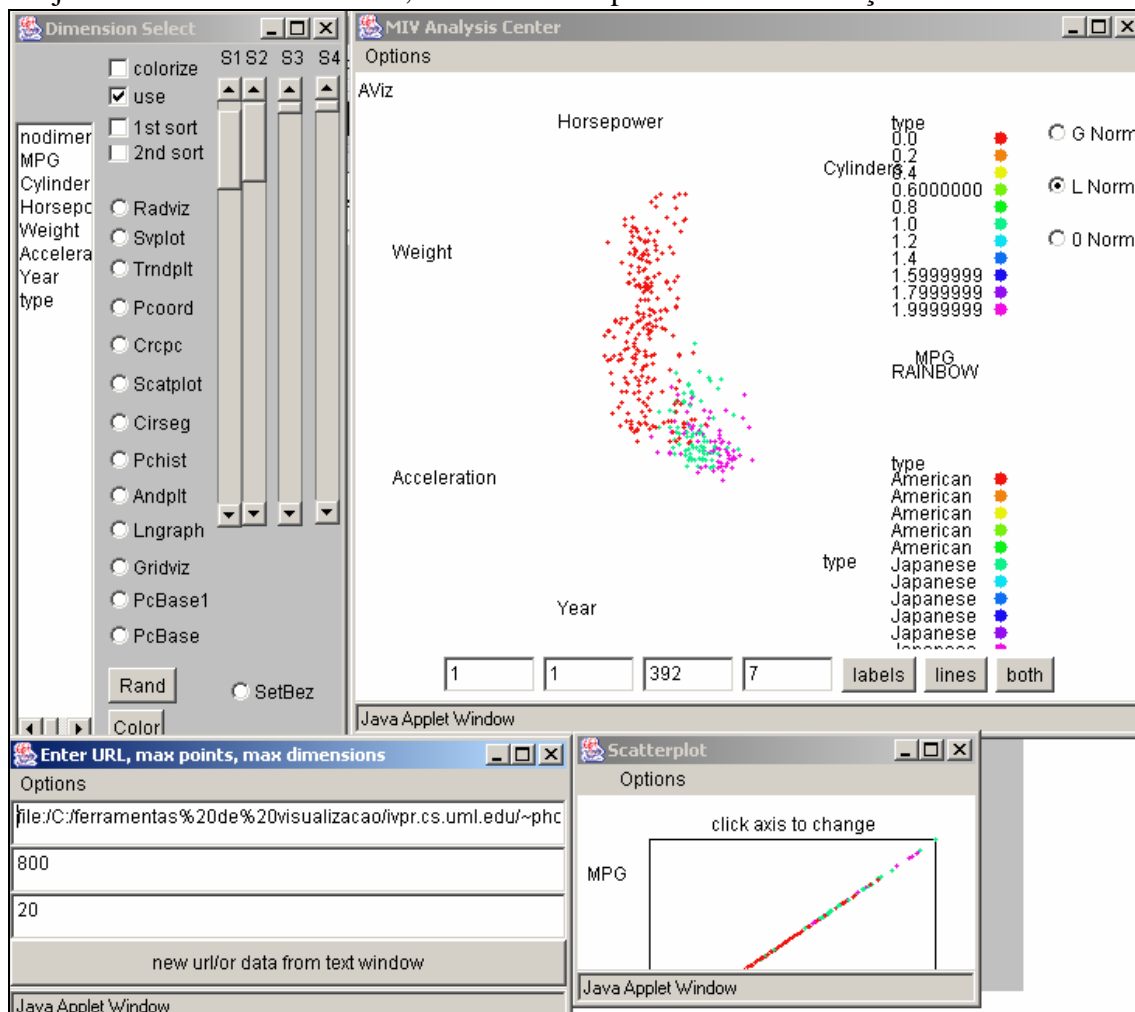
Dimension Select

colorize
use
1st sort
2nd sort

S1 S2 S3 S4

nodimer
MPG
Cylinder
Horsepc
Weight
Accelera
Year
type

Radviz
Svplot
Trndplt
Pcoord
Crcpc
Scatplot
Cirseg
Pchist
Andplt
Lngraph
Gridviz
PcBase1
PcBase

Rand
SetBez
Color

MIV Analysis Center

Options

AViz

Horsepower

Cylinders

Weight

Acceleration

Year

type

type
0.0
0.2
0.4
0.6000000
0.8
1.0
1.2
1.4
1.5999999
1.7999999
1.9999999

MPG
RAINBOW

type
American
American
American
American
American
Japanese
Japanese
Japanese
Japanese
Japanese

G Norm
L Norm
0 Norm

1
1
392
7
labels
lines
both

Java Applet Window

Enter URL, max points, max dimensions

Options

file:/C:/ferramentas%20de%20visualizacao/ivpr.cs.uml.edu/~phc

800

20

new url/or data from text window

Java Applet Window

Scatterplot

Options

click axis to change

MPG

Java Applet Window